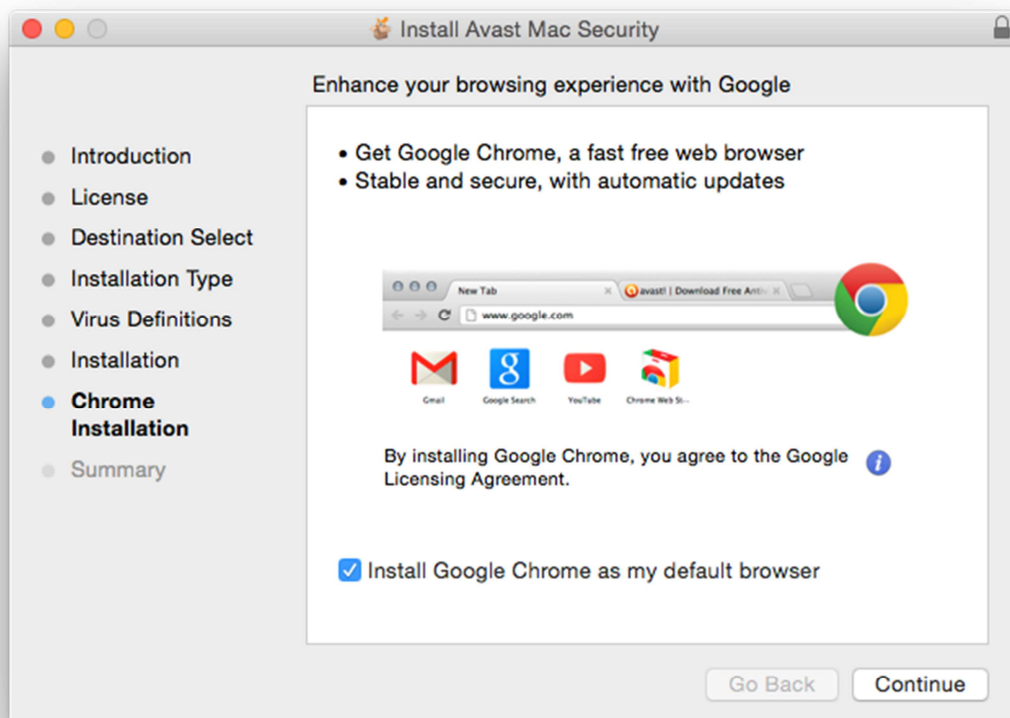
Install Avast Mac Security

Enhance your browsing experience with Google

Introduction
License
Destination Select
Installation Type
Virus Definitions
Installation
Chrome Installation
Summary

• Get Google Chrome, a fast free web browser
• Stable and secure, with automatic updates

New Tab
avast! | Download Free Anti
www.google.com

Gmail
Google Search
YouTube
Chrome Web St...

By installing Google Chrome, you agree to the Google Licensing Agreement.

Install Google Chrome as my default browser

Go Back
Continue